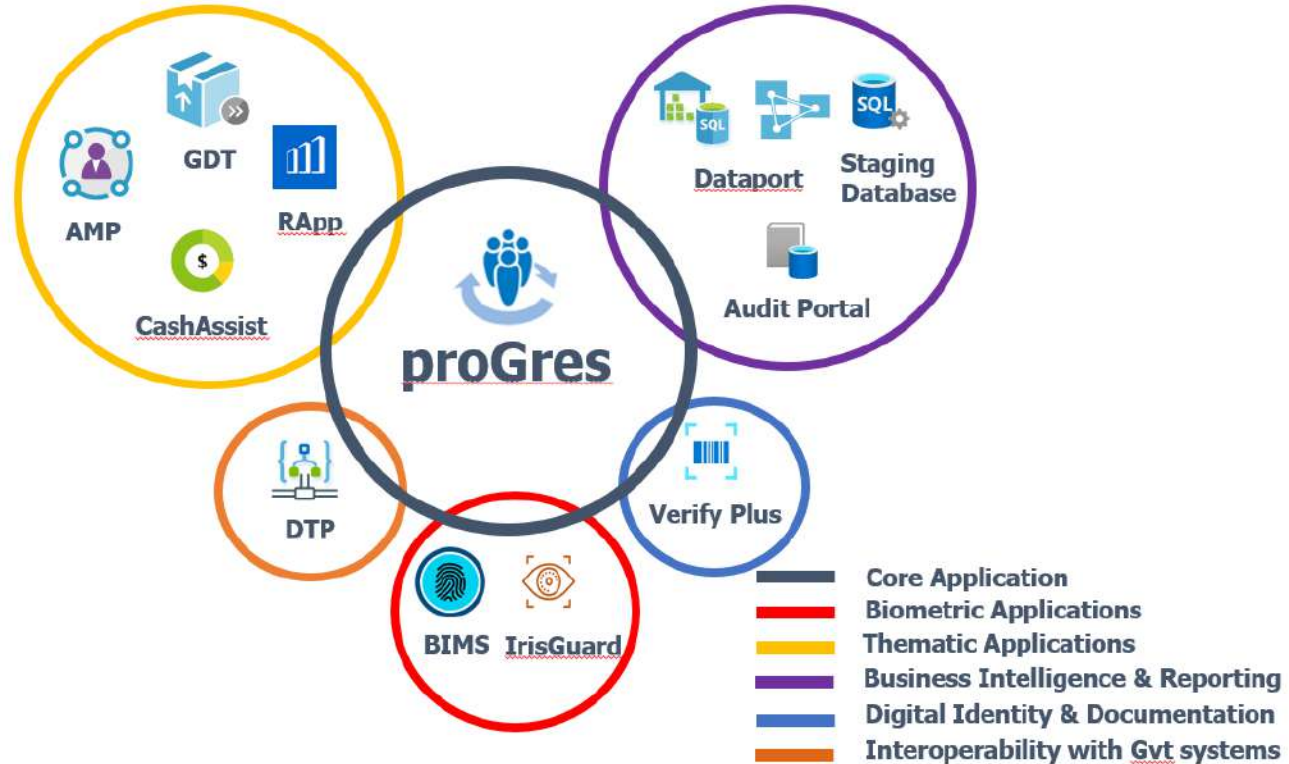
GDT
AMP
RApp
$
CashAssist

SQL
SQL
Dataport
Staging Database
Audit Portal

proGres

DTP

Verify Plus

BIMS
IrisGuard

Core Application
Biometric Applications
Thematic Applications
Business Intelligence & Reporting
Digital Identity & Documentation
Interoperability with Gvt systems